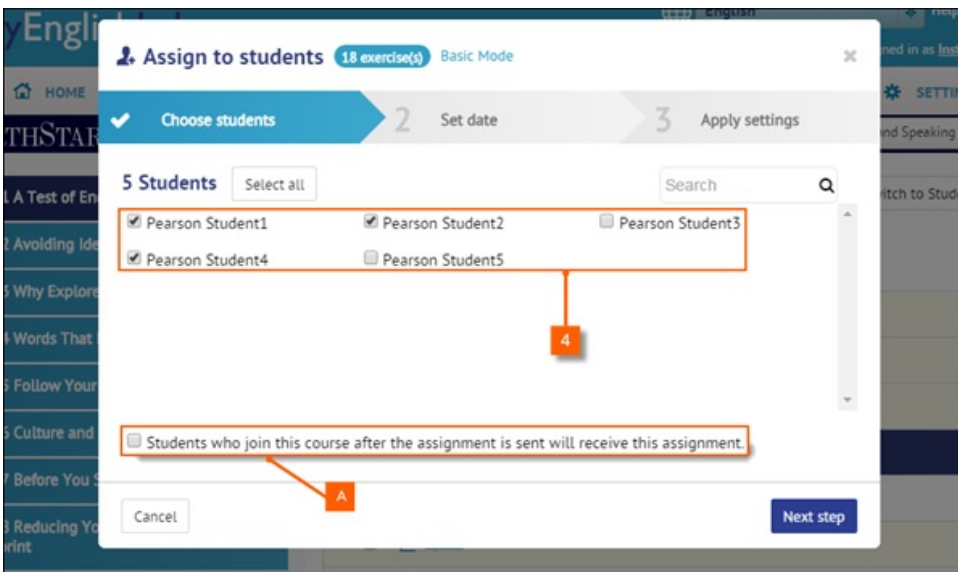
yEngli

English

Help

ned in as Inst

HOME

SETTI

THSTAR

nd Speaking

1 A Test of En

itch to Stud

2 Avoiding Ide

3 Why Explore

4 Words That

5 Follow Your

6 Culture and

7 Before You S

8 Reducing Yo
rint

Assign to students 18 exercise(s) Basic Mode

×

Choose students

2 Set date

3 Apply settings

5 Students Select all

Search

Pearson Student1

Pearson Student2

Pearson Student3

Pearson Student4

Pearson Student5

4

Students who join this course after the assignment is sent will receive this assignment.

A

Cancel

Next step